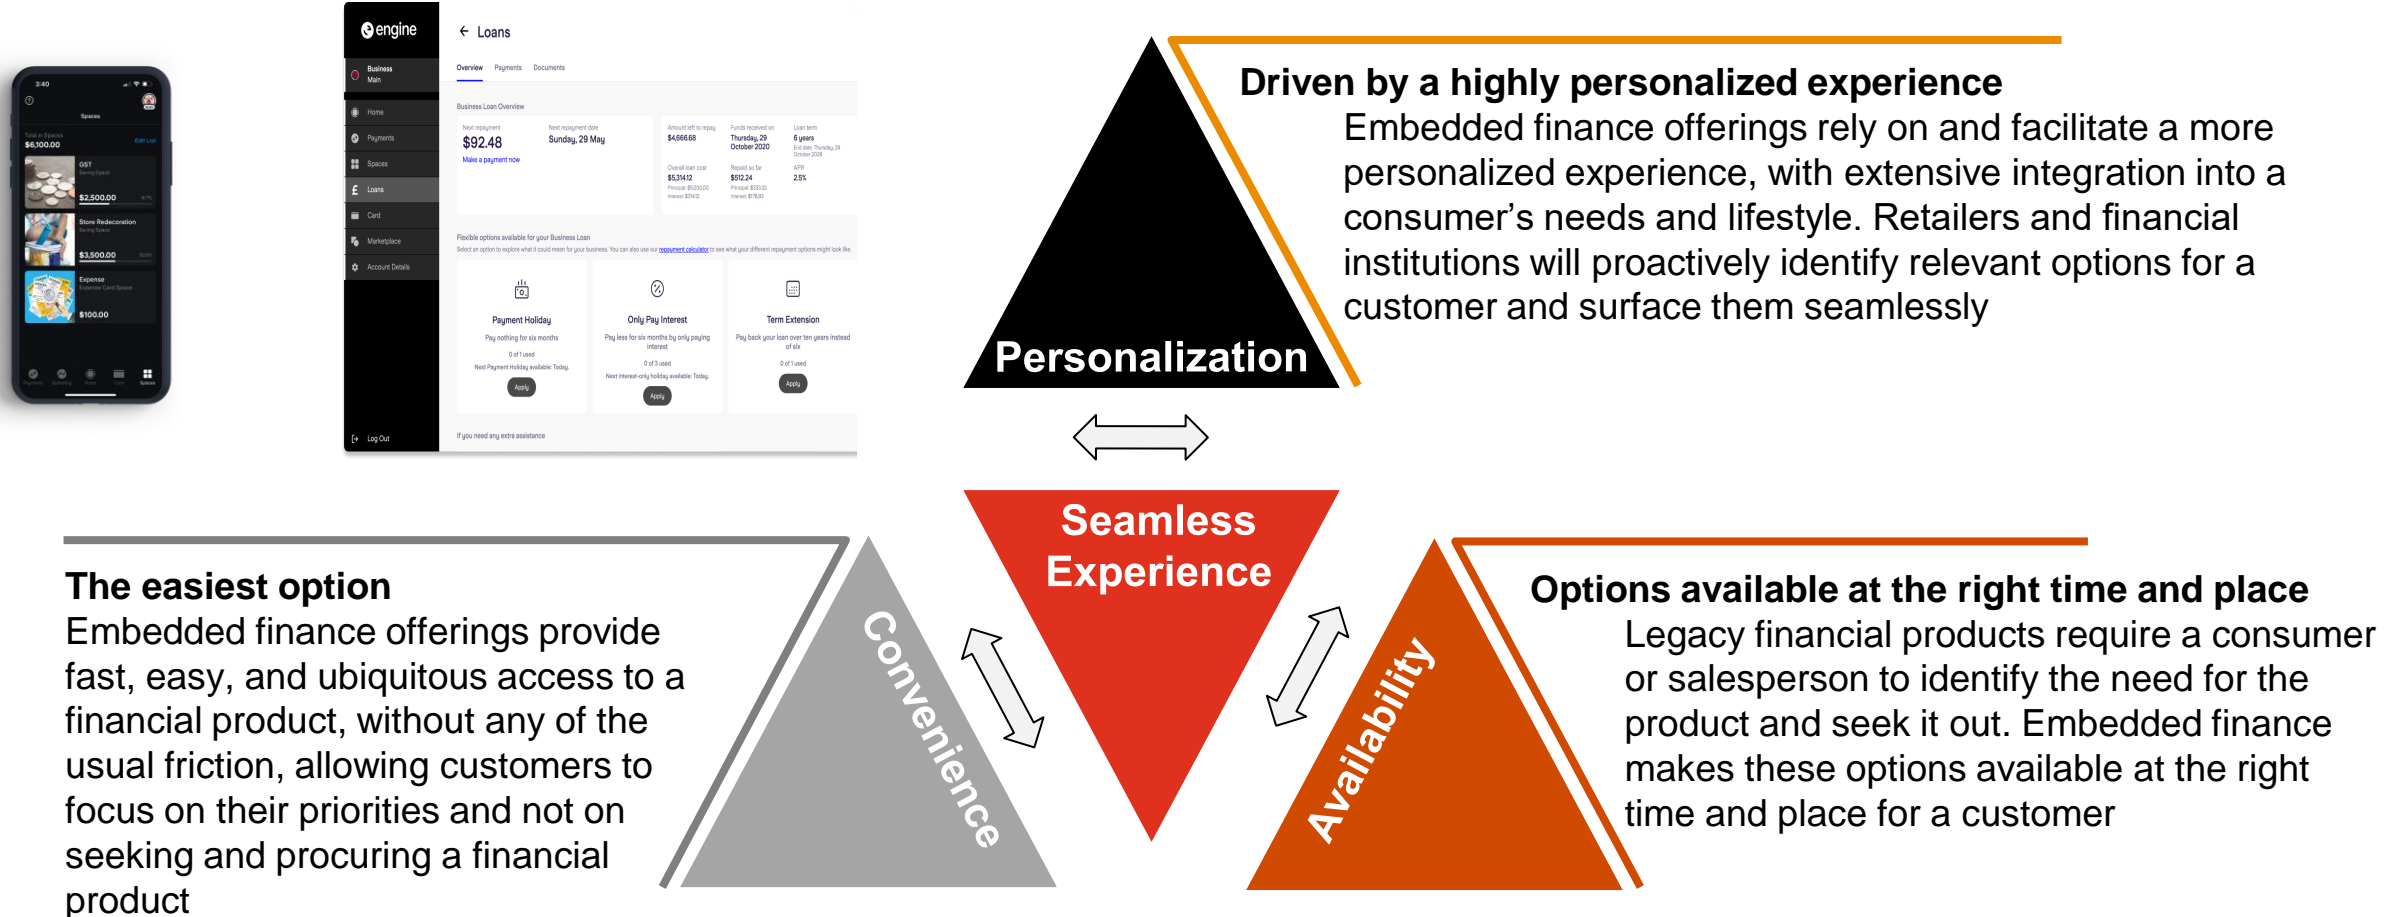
3:40

Spaces

Total in Spaces
$6,100.00
Edit List

GST
Saving Space
$2,500.00

Store Redecoration
Saving Space
$3,500.00

Expense
Expense Card Space
$100.00

engine

Business
Main

Home
Payments
Spaces
Loans
Card
Marketplace
Account Details

Log Out

← Loans

Overview Payments Documents

Business Loan Overview

Next repayment
$92.48
Make a payment now

Next repayment date
Sunday, 29 May

Amount left to repay
$4,666.68

Funds received on
Thursday, 29 October 2020

Loan term
6 years

Overall loan cost
$5,314.12

Repaid so far
$512.24

APR
2.5%

Flexible options available for your Business Loan

Payment Holiday
Pay nothing for six months
0 of 1 used
Apply

Only Pay Interest
Pay less for six months by only paying interest
0 of 3 used
Apply

Term Extension
Pay back your loan over ten years instead of six
0 of 1 used
Apply

If you need any extra assistance

Driven by a highly personalized experience
Embedded finance offerings rely on and facilitate a more personalized experience, with extensive integration into a consumer’s needs and lifestyle. Retailers and financial institutions will proactively identify relevant options for a customer and surface them seamlessly

Personalization

Seamless Experience

Convenience

Availability

The easiest option
Embedded finance offerings provide fast, easy, and ubiquitous access to a financial product, without any of the usual friction, allowing customers to focus on their priorities and not on seeking and procuring a financial product

Options available at the right time and place
Legacy financial products require a consumer or salesperson to identify the need for the product and seek it out. Embedded finance makes these options available at the right time and place for a customer